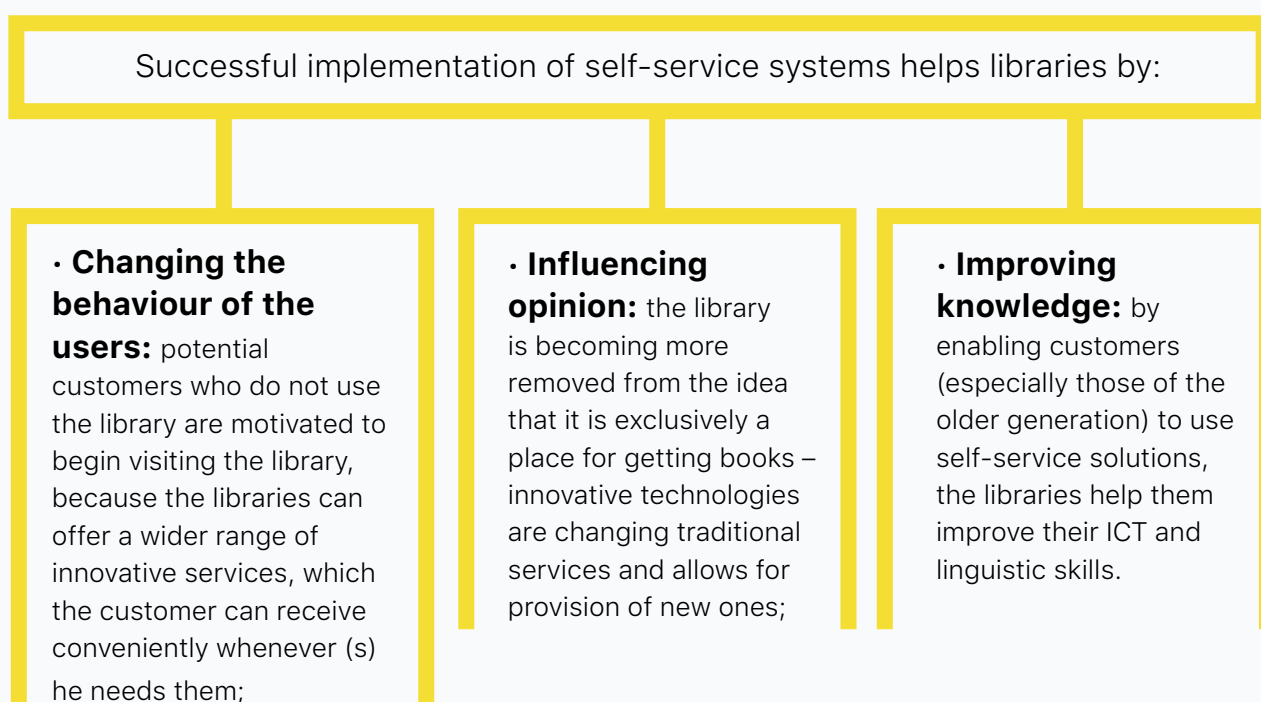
Successful implementation of self-service systems helps libraries by:

· **Changing the behaviour of the users:** potential customers who do not use the library are motivated to begin visiting the library, because the libraries can offer a wider range of innovative services, which the customer can receive conveniently whenever (s) he needs them;

· **Influencing opinion:** the library is becoming more removed from the idea that it is exclusively a place for getting books – innovative technologies are changing traditional services and allows for provision of new ones;

· **Improving knowledge:** by enabling customers (especially those of the older generation) to use self-service solutions, the libraries help them improve their ICT and linguistic skills.